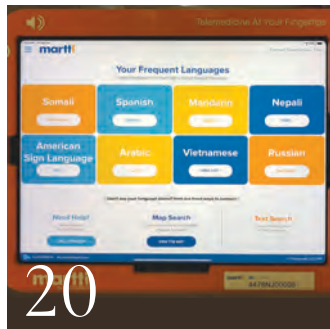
Telemedicine At Your Fingertips

martti

Your Frequent Languages

Somali

Spanish

Mandarin

Nepali

American Sign Language

Arabic

Vietnamese

Russian

Need Help?

Map Search

Text Search

20

martti

8479N20008